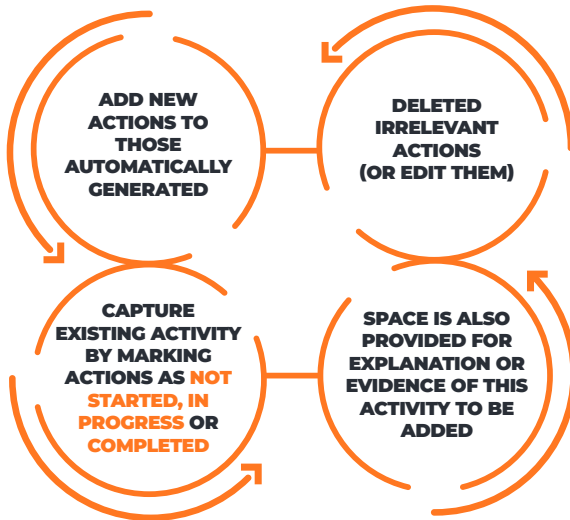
ADD NEW ACTIONS TO THOSE AUTOMATICALLY GENERATED

DELETED IRRELEVANT ACTIONS (OR EDIT THEM)

CAPTURE EXISTING ACTIVITY BY MARKING ACTIONS AS NOT STARTED, IN PROGRESS OR COMPLETED

SPACE IS ALSO PROVIDED FOR EXPLANATION OR EVIDENCE OF THIS ACTIVITY TO BE ADDED